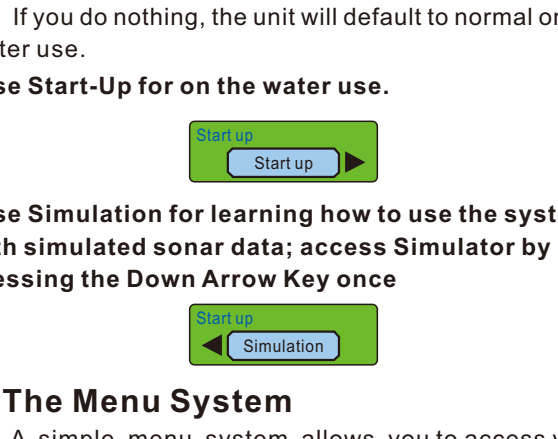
If you do nothing, the unit will default to normal on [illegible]ter use.

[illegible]se Start-Up for on the water use.

Start up
Start up

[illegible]se Simulation for learning how to use the syst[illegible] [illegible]h simulated sonar data; access Simulator by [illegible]essing the Down Arrow Key once

Start up
Simulation

The Menu System

A simple menu system allows you to access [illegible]